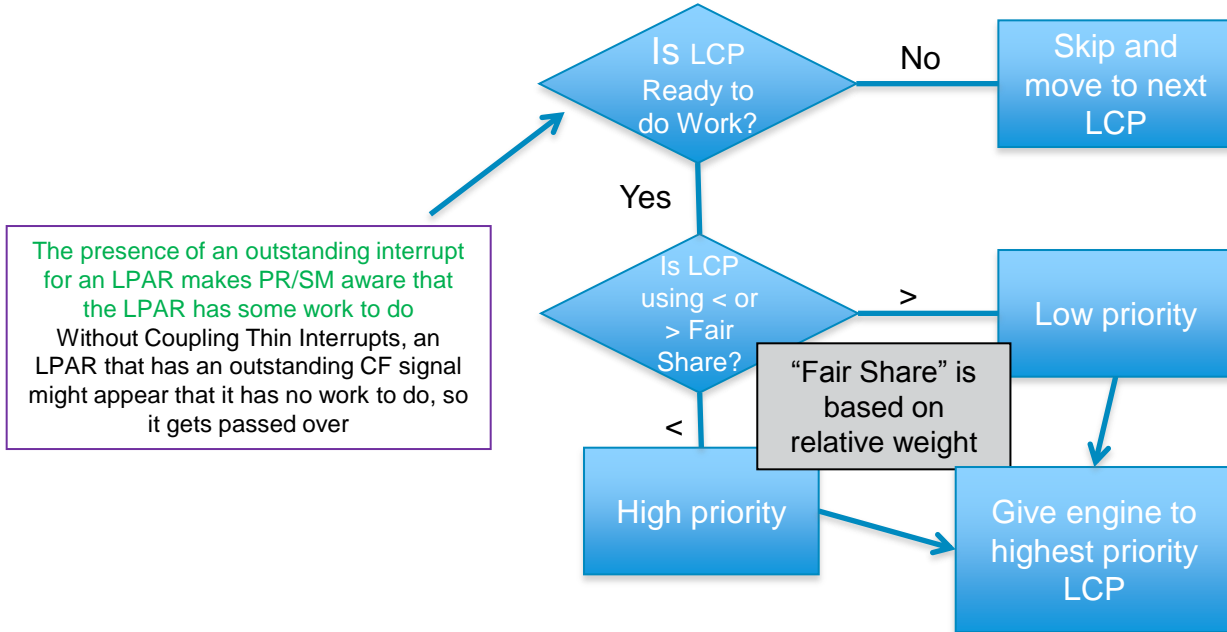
The presence of an outstanding interrupt for an LPAR makes PR/SM aware that the LPAR has some work to do
Without Coupling Thin Interrupts, an LPAR that has an outstanding CF signal might appear that it has no work to do, so it gets passed over

Is LCP Ready to do Work?

No

Skip and move to next LCP

Yes

Is LCP using < or > Fair Share?

>

Low priority

“Fair Share” is based on relative weight

<

High priority

Give engine to highest priority LCP